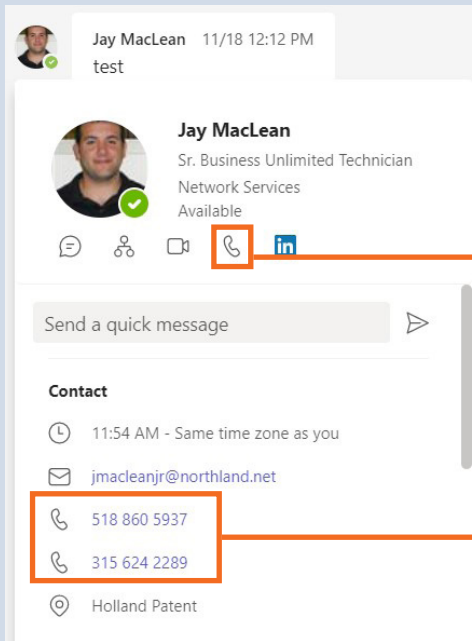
Jay MacLean 11/18 12:12 PM
test

Jay MacLean
Sr. Business Unlimited Technician
Network Services
Available

in

Send a quick message

Contact

11:54 AM - Same time zone as you

jmacleanjr@northland.net

518 860 5937

315 624 2289

Holland Patent